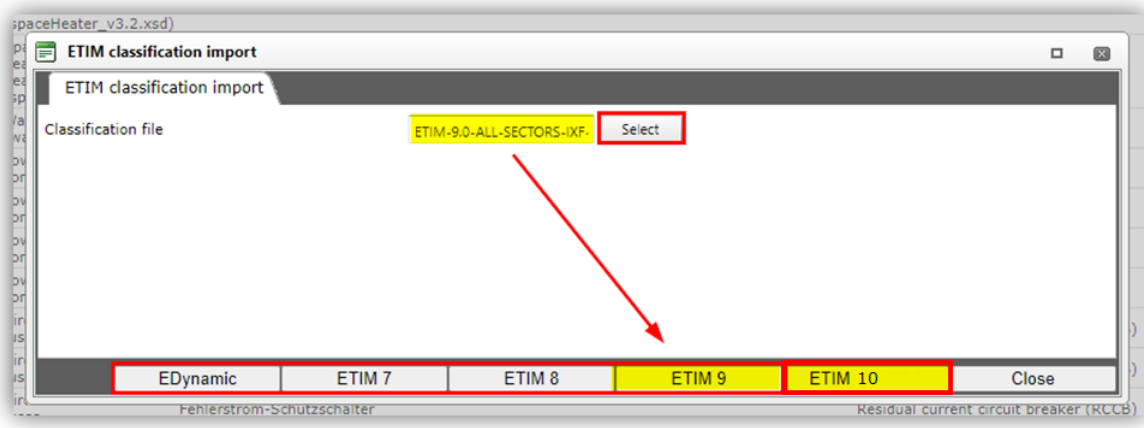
spaceHeater_v3.2.xsd)

ETIM classification import

ETIM classification import

Classification file

ETIM-9.0-ALL-SECTORS-IXF-

Select

EDynamic

ETIM 7

ETIM 8

ETIM 9

ETIM 10

Close

Fehlerstrom-Schutzschalter

Residual current circuit breaker (RCCB)